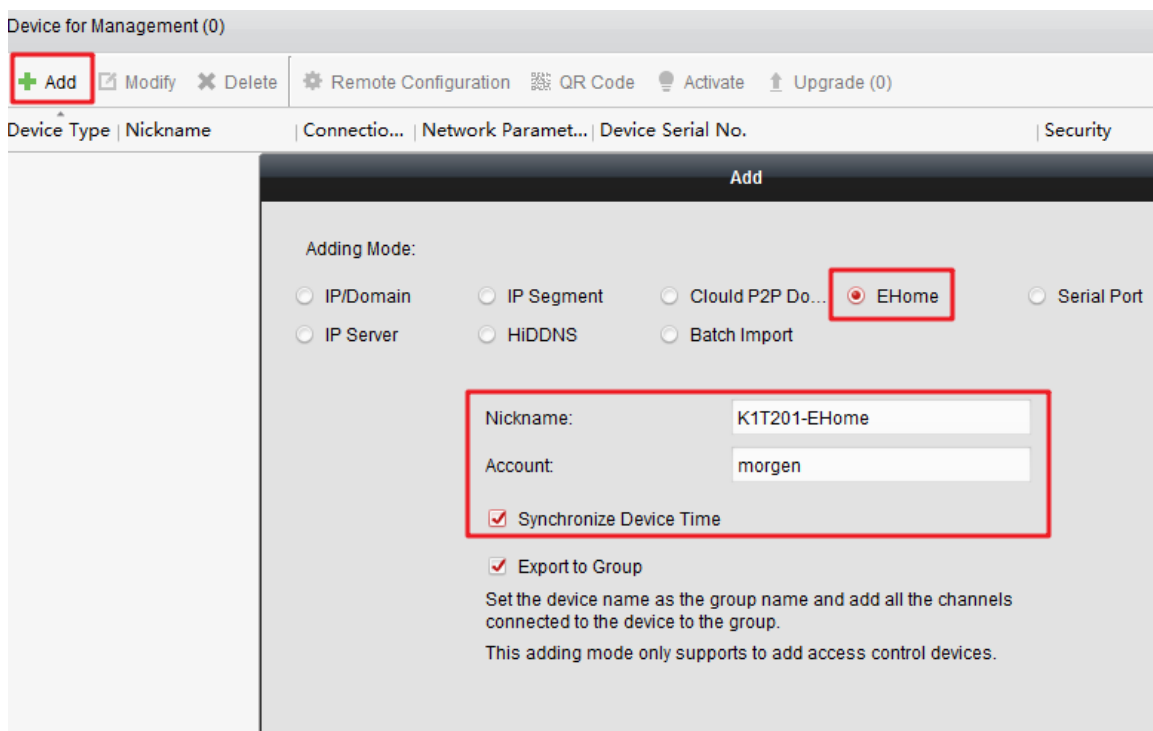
Device for Management (0)

Add | Modify | Delete | Remote Configuration | QR Code | Activate | Upgrade (0)

| Device Type | Nickname | Connectio... | Network Paramet... | Device Serial No. | Security |
|---|---|---|---|---|---|

Add

Adding Mode:

IP/Domain
IP Segment
Clould P2P Do...
EHome
Serial Port
IP Server
HiDDNS
Batch Import

Nickname: K1T201-EHome
Account: morgen

Synchronize Device Time

Export to Group

Set the device name as the group name and add all the channels connected to the device to the group.

This adding mode only supports to add access control devices.